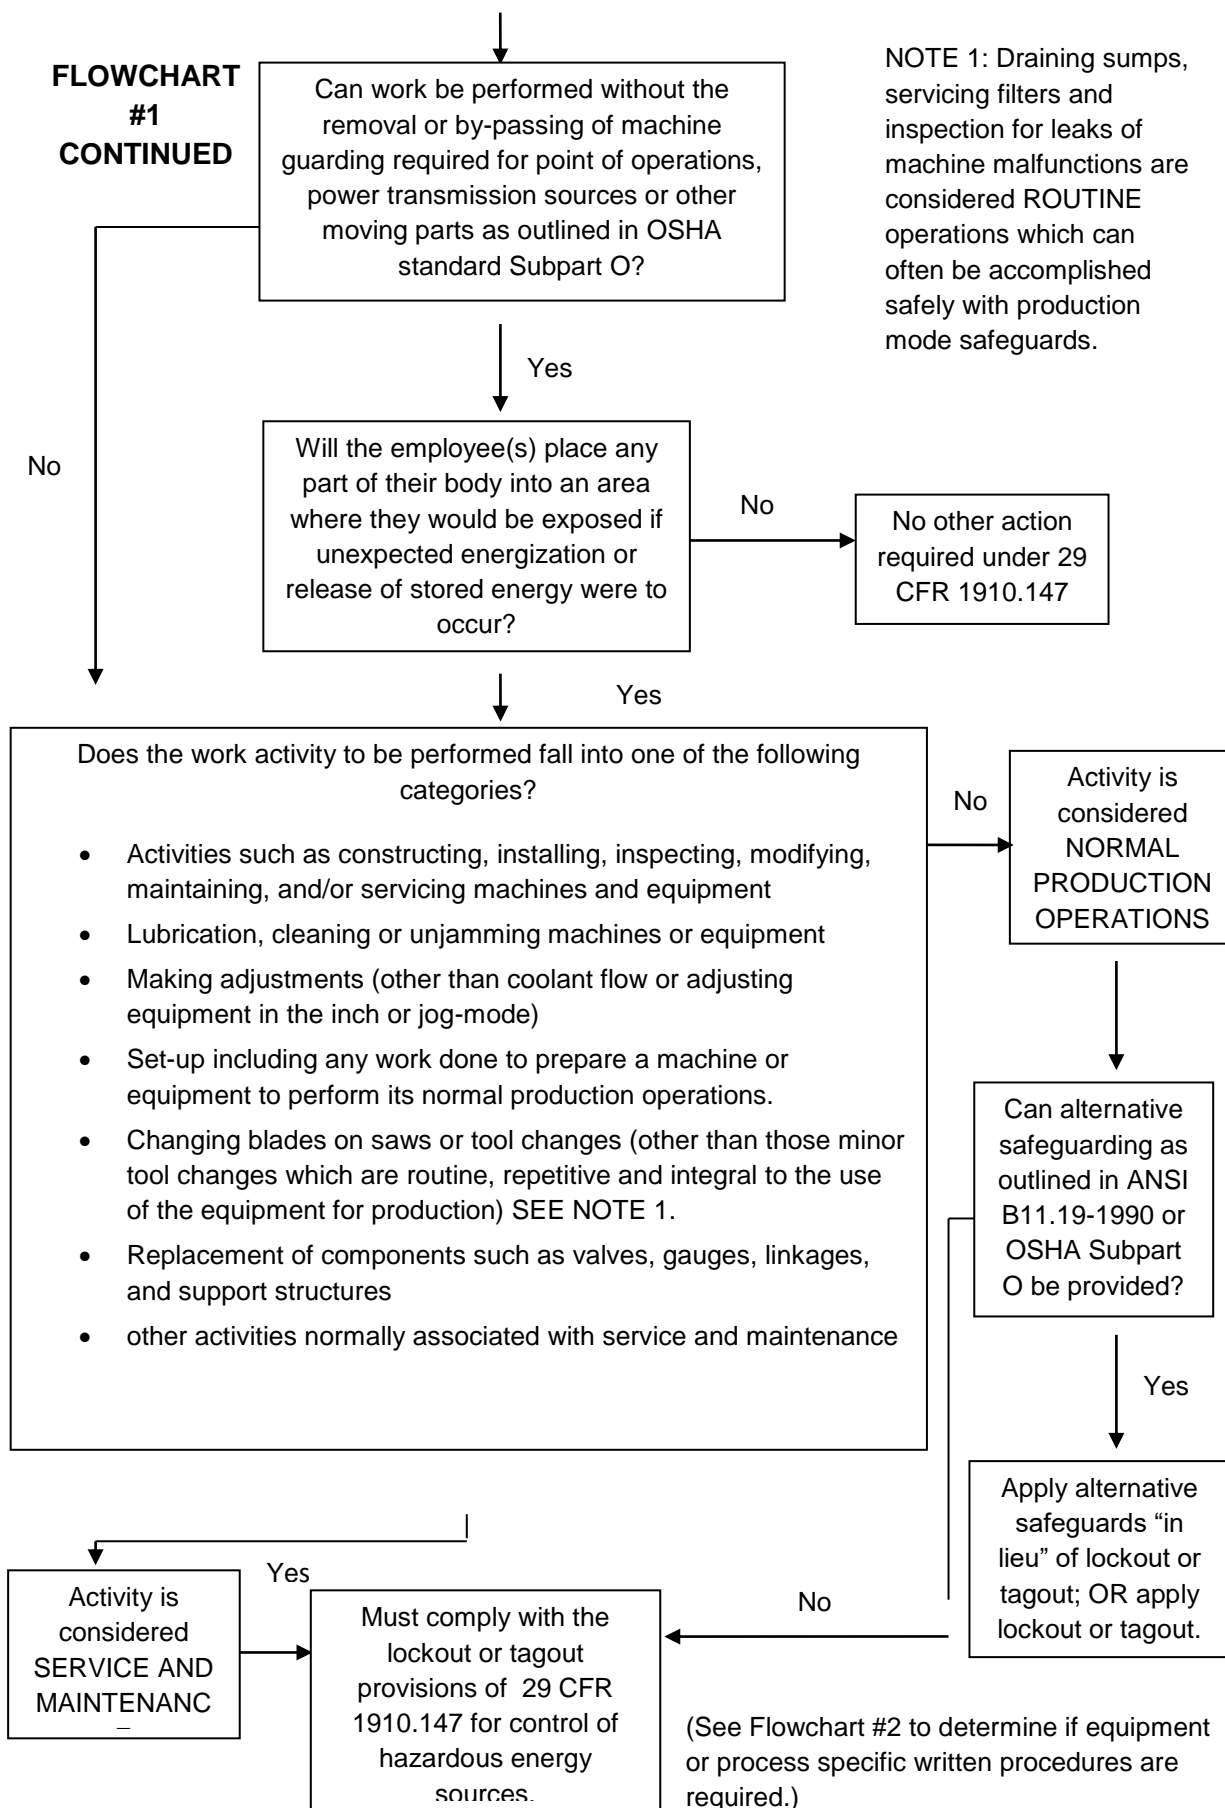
FLOWCHART #1 CONTINUED

Can work be performed without the removal or by-passing of machine guarding required for point of operations, power transmission sources or other moving parts as outlined in OSHA standard Subpart O?

NOTE 1: Draining sumps, servicing filters and inspection for leaks of machine malfunctions are considered ROUTINE operations which can often be accomplished safely with production mode safeguards.

Yes

No

Will the employee(s) place any part of their body into an area where they would be exposed if unexpected energization or release of stored energy were to occur?

No

No other action required under 29 CFR 1910.147

Yes

Does the work activity to be performed fall into one of the following categories?

- Activities such as constructing, installing, inspecting, modifying, maintaining, and/or servicing machines and equipment
- Lubrication, cleaning or unjamming machines or equipment
- Making adjustments (other than coolant flow or adjusting equipment in the inch or jog-mode)
- Set-up including any work done to prepare a machine or equipment to perform its normal production operations.
- Changing blades on saws or tool changes (other than those minor tool changes which are routine, repetitive and integral to the use of the equipment for production) SEE NOTE 1.
- Replacement of components such as valves, gauges, linkages, and support structures
- other activities normally associated with service and maintenance

No

Activity is considered NORMAL PRODUCTION OPERATIONS

Can alternative safeguarding as outlined in ANSI B11.19-1990 or OSHA Subpart O be provided?

Yes

Apply alternative safeguards "in lieu" of lockout or tagout; OR apply lockout or tagout.

Yes

Activity is considered SERVICE AND MAINTENANC

Must comply with the lockout or tagout provisions of 29 CFR 1910.147 for control of hazardous energy sources.

No

(See Flowchart #2 to determine if equipment or process specific written procedures are required.)